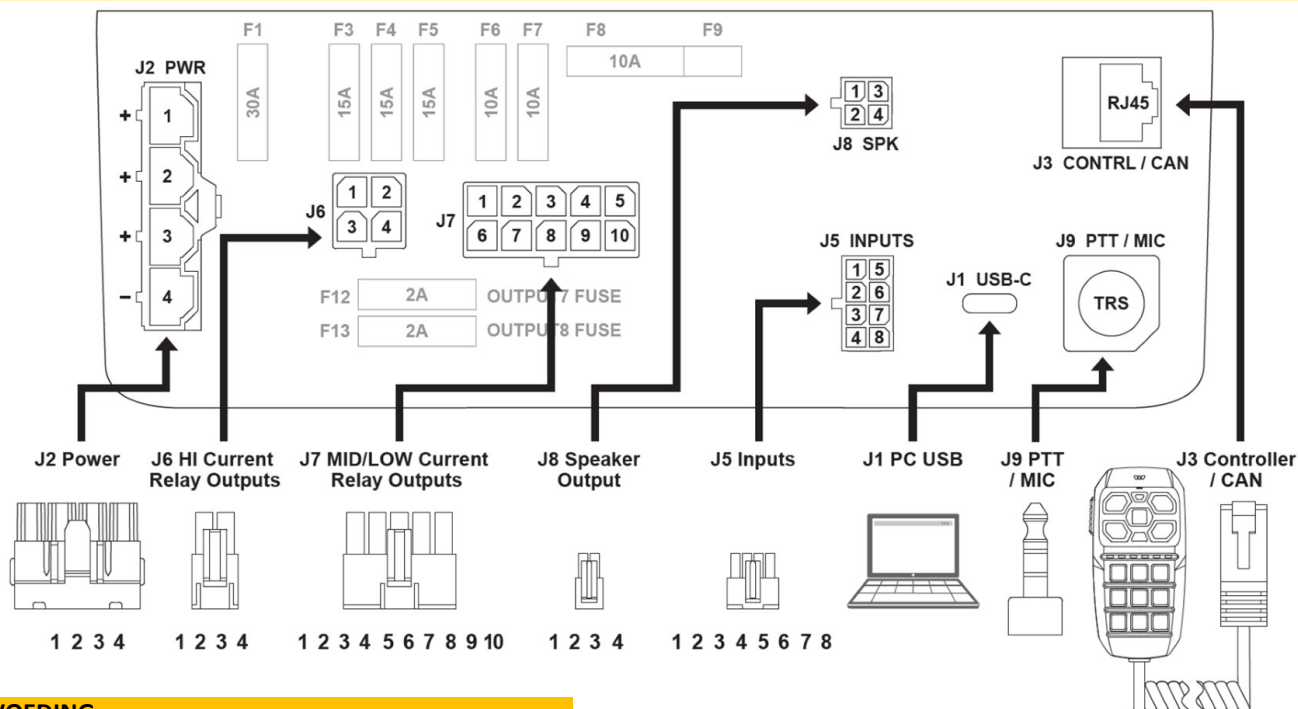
F1 F3 F4 F5 F6 F7 F8 F9

J2 PWR

30A 15A 15A 15A 10A 10A 10A

+ 1
+ 2
+ 3
− 4

J6
1 2
3 4

J7
1 2 3 4 5
6 7 8 9 10

1 3
2 4
J8 SPK

RJ45
J3 CONTRL / CAN

J5 INPUTS
1 5
2 6
3 7
4 8

J1 USB-C

J9 PTT / MIC
TRS

F12 2A OUTPUT 7 FUSE
F13 2A OUTPUT 8 FUSE

J2 Power

J6 HI Current Relay Outputs

J7 MID/LOW Current Relay Outputs

J8 Speaker Output

J5 Inputs

J1 PC USB

J9 PTT / MIC

J3 Controller / CAN

1 2 3 4

1 2 3 4

1 2 3 4 5 6 7 8 9 10

1 2 3 4

1 2 3 4 5 6 7 8

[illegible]OEDING